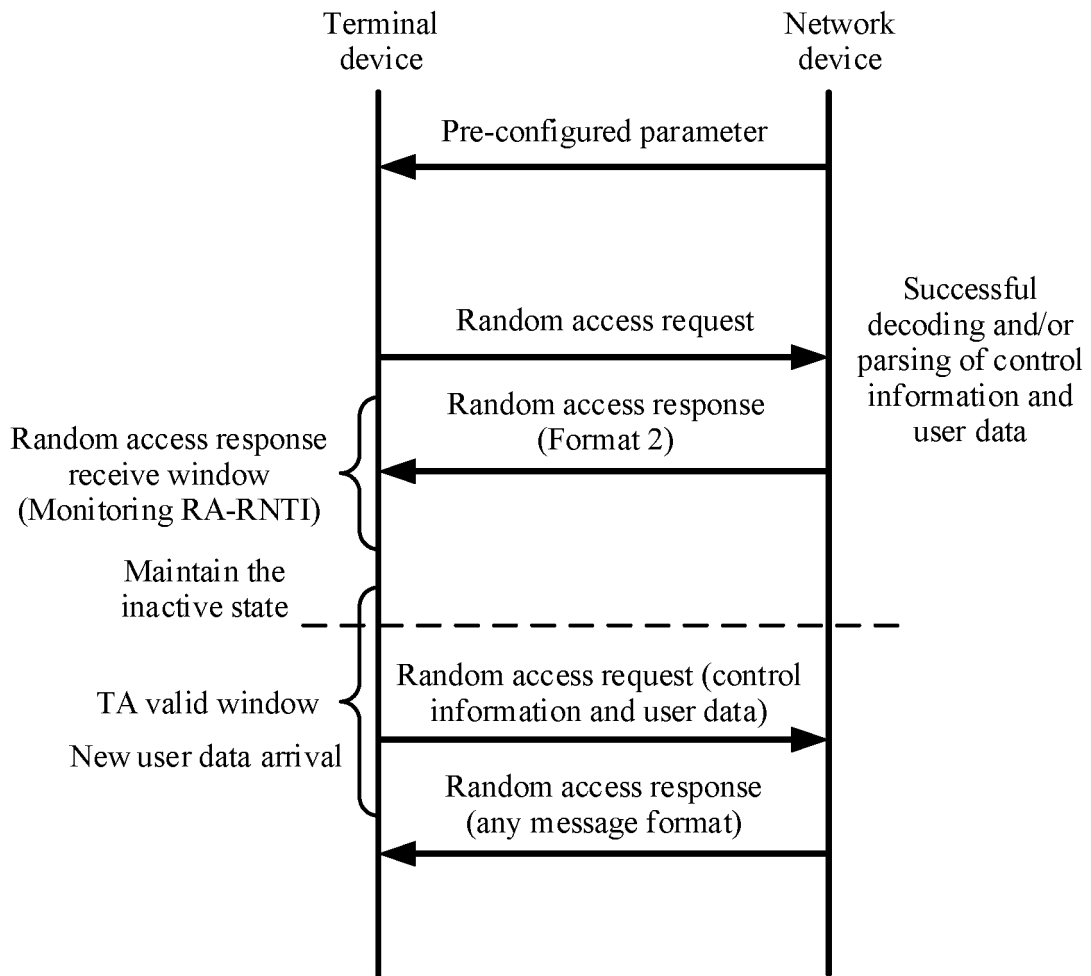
Terminal device

Network device

Pre-configured parameter

Random access request

Successful decoding and/or parsing of control information and user data

Random access response (Format 2)

Random access response receive window (Monitoring RA-RNTI)

Maintain the inactive state

TA valid window

New user data arrival

Random access request (control information and user data)

Random access response (any message format)